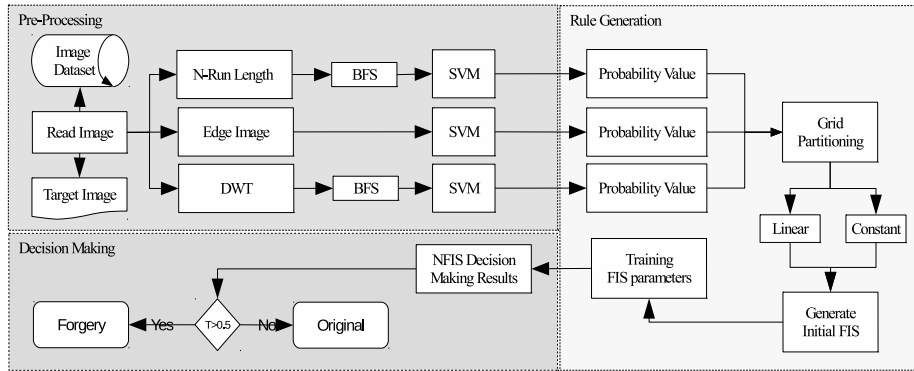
Pre-Processing

Image Dataset

Read Image

Target Image

N-Run Length

BFS

SVM

Edge Image

SVM

DWT

BFS

SVM

Rule Generation

Probability Value

Probability Value

Probability Value

Grid Partitioning

Linear

Constant

Generate Initial FIS

Training FIS parameters

Decision Making

NFIS Decision Making Results

Forgery

Yes

T>0.5

No

Original